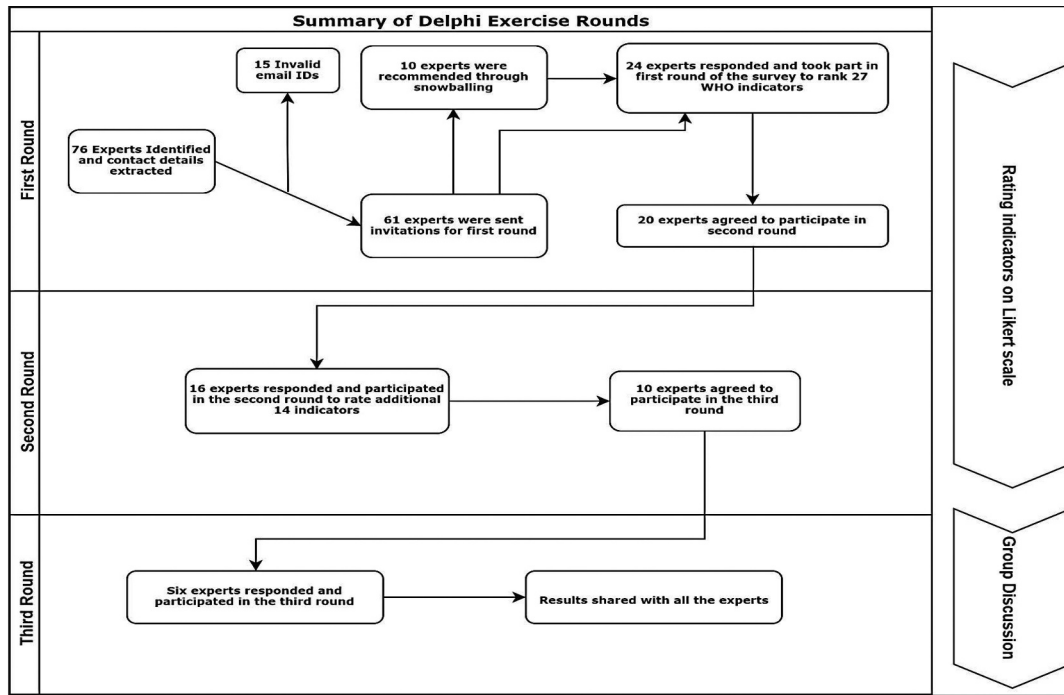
Summary of Delphi Exercise Rounds

First Round

76 Experts Identified and contact details extracted

15 Invalid email IDs

10 experts were recommended through snowballing

61 experts were sent invitations for first round

24 experts responded and took part in first round of the survey to rank 27 WHO indicators

20 experts agreed to participate in second round

Second Round

16 experts responded and participated in the second round to rate additional 14 indicators

10 experts agreed to participate in the third round

Third Round

Six experts responded and participated in the third round

Results shared with all the experts

Rating indicators on Likert scale

Group Discussion